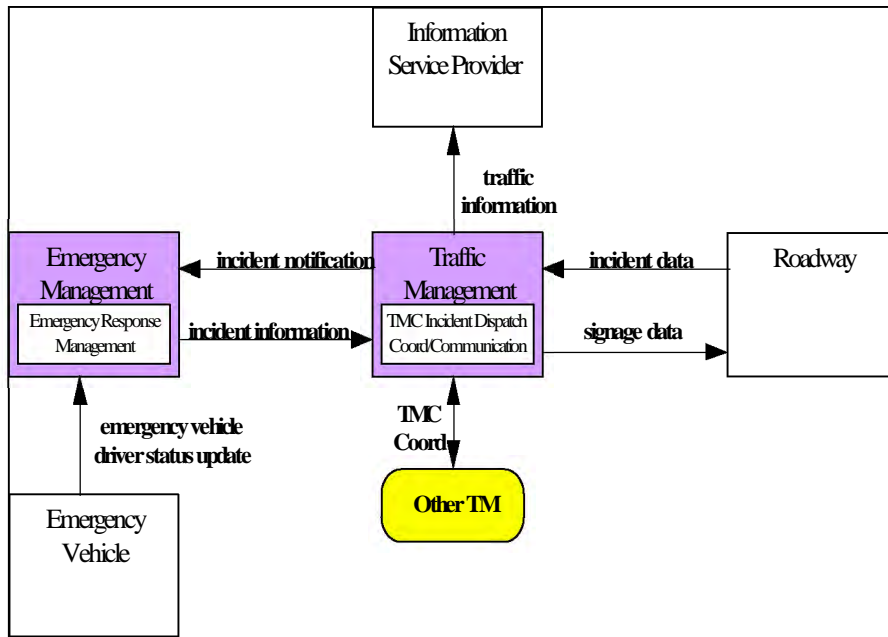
Information Service Provider

traffic information

Emergency Management

Emergency Response Management

incident notification

incident information

Traffic Management

TMC Incident Dispatch Coord/Communication

incident data

signage data

Roadway

emergency vehicle driver status update

TMC Coord

Other TM

Emergency Vehicle